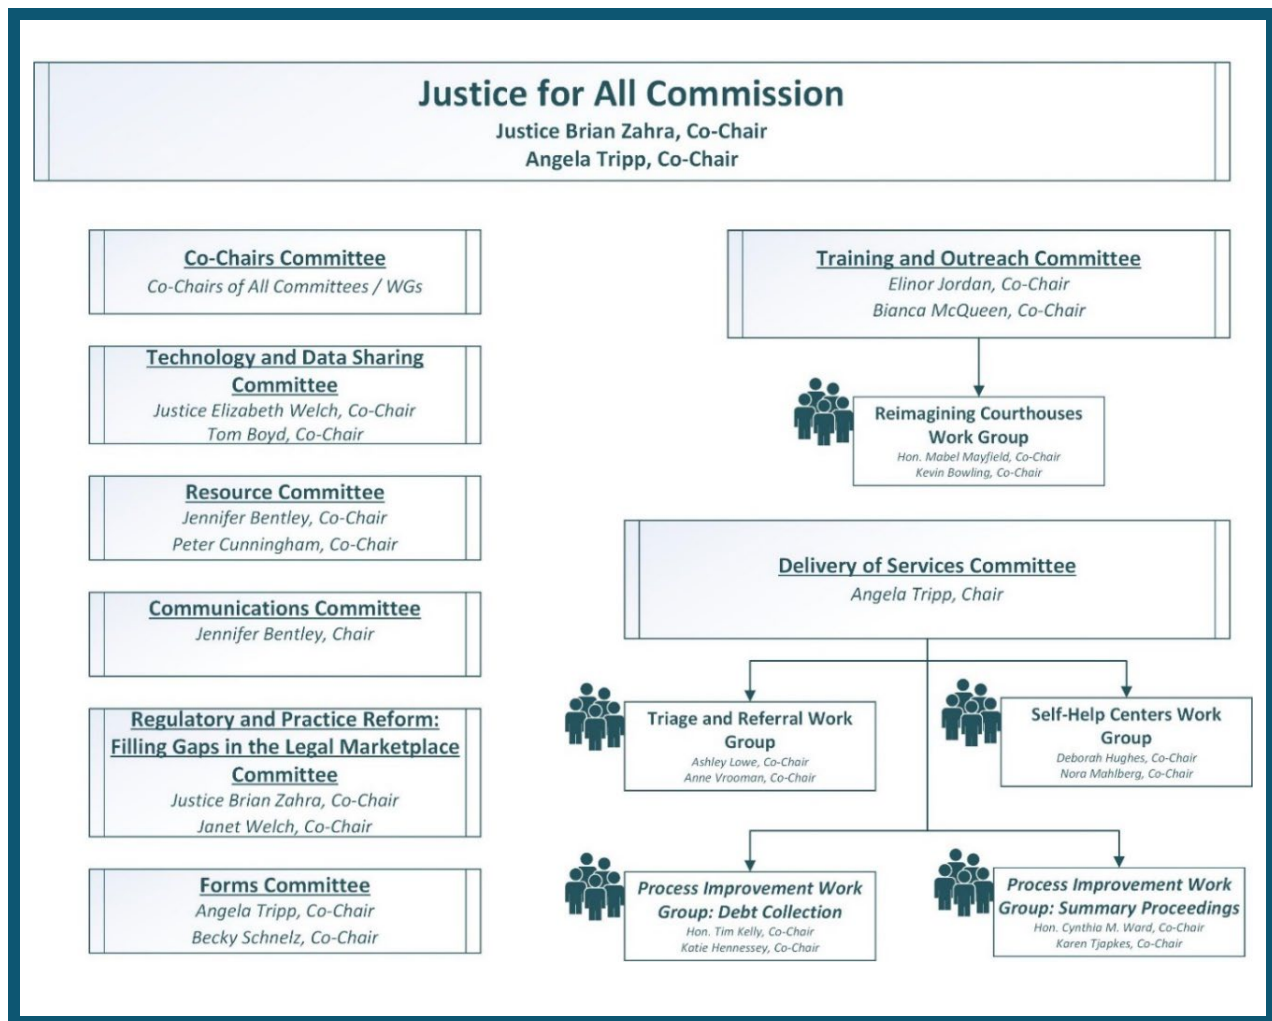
Justice for All Commission
Justice Brian Zahra, Co-Chair
Angela Tripp, Co-Chair

Co-Chairs Committee
Co-Chairs of All Committees / WGs

Technology and Data Sharing Committee
Justice Elizabeth Welch, Co-Chair
Tom Boyd, Co-Chair

Resource Committee
Jennifer Bentley, Co-Chair
Peter Cunningham, Co-Chair

Communications Committee
Jennifer Bentley, Chair

Regulatory and Practice Reform: Filling Gaps in the Legal Marketplace Committee
Justice Brian Zahra, Co-Chair
Janet Welch, Co-Chair

Forms Committee
Angela Tripp, Co-Chair
Becky Schnelz, Co-Chair

Training and Outreach Committee
Elinor Jordan, Co-Chair
Bianca McQueen, Co-Chair

Reimagining Courthouses Work Group
Hon. Mabel Mayfield, Co-Chair
Kevin Bowling, Co-Chair

Delivery of Services Committee
Angela Tripp, Chair

Triage and Referral Work Group
Ashley Lowe, Co-Chair
Anne Vrooman, Co-Chair

Self-Help Centers Work Group
Deborah Hughes, Co-Chair
Nora Mahlberg, Co-Chair

Process Improvement Work Group: Debt Collection
Hon. Tim Kelly, Co-Chair
Katie Hennessey, Co-Chair

Process Improvement Work Group: Summary Proceedings
Hon. Cynthia M. Ward, Co-Chair
Karen Tjapkes, Co-Chair